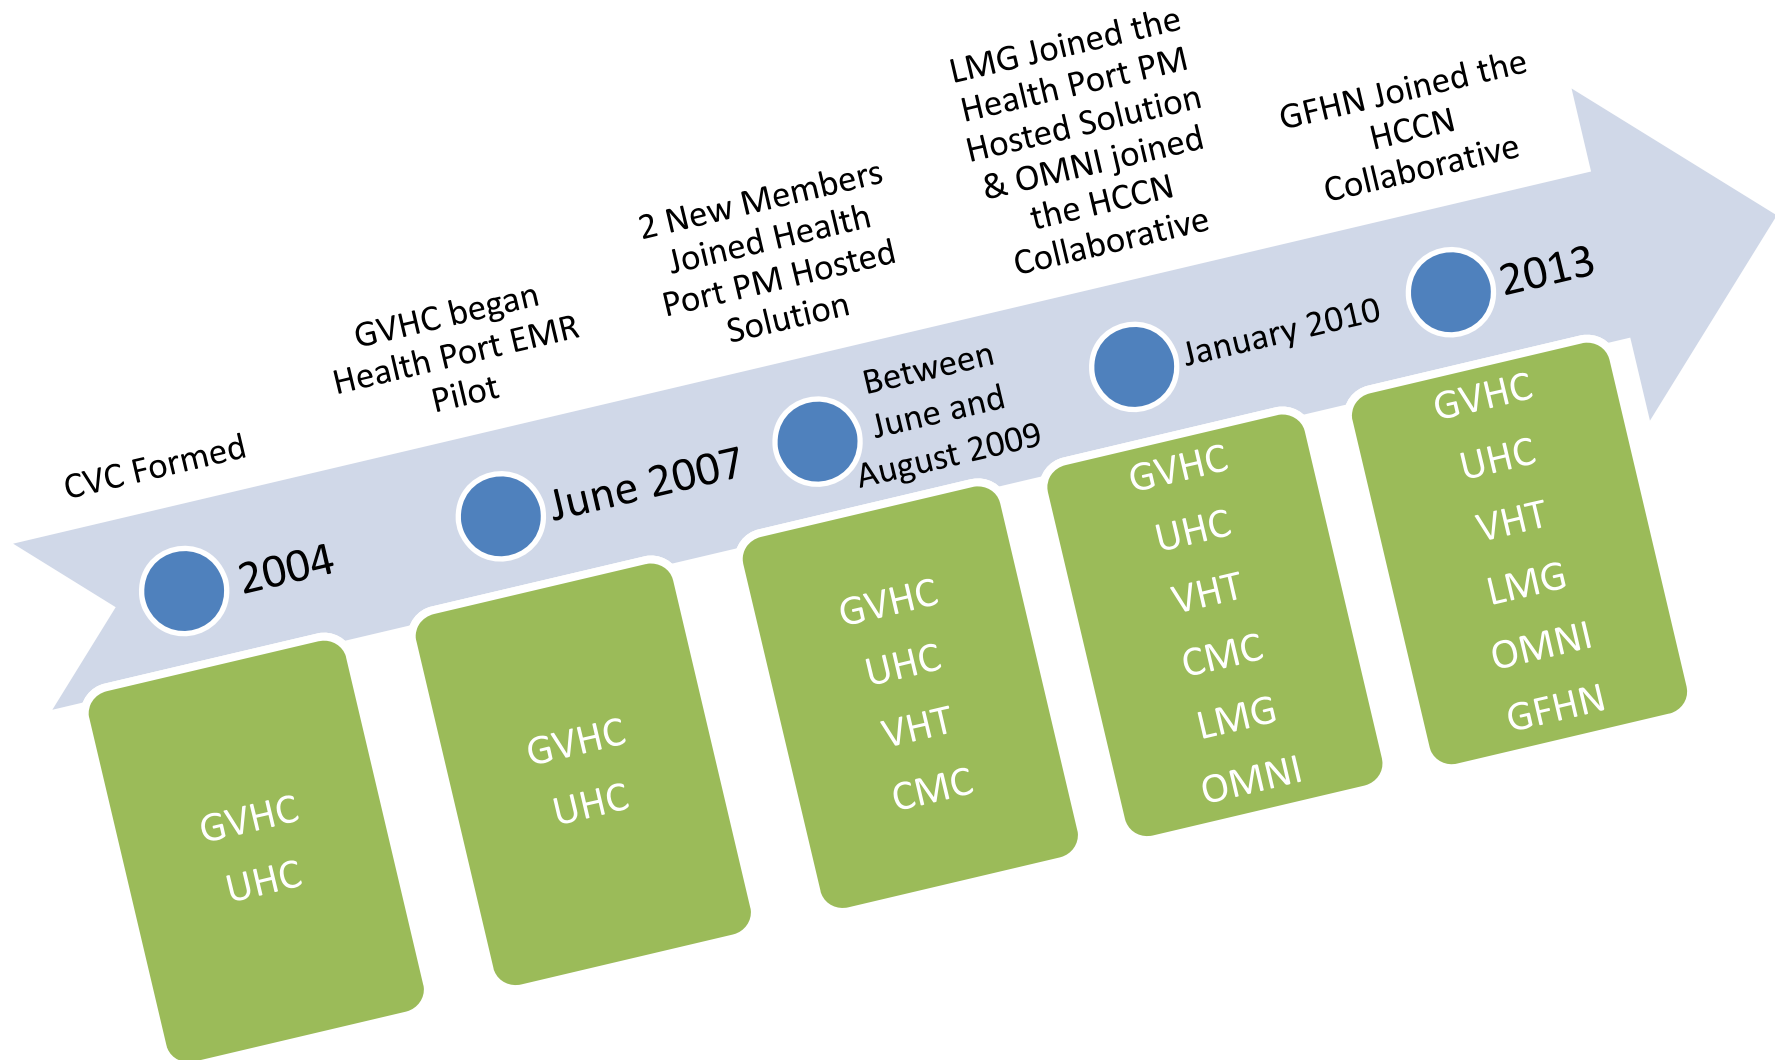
CVC Formed

2004

GVHC
UHC

GVHC began Health Port EMR Pilot

June 2007

GVHC
UHC

2 New Members Joined Health Port PM Hosted Solution

Between June and August 2009

GVHC
UHC
VHT
CMC

LMG Joined the Health Port PM Hosted Solution & OMNI joined the HCCN Collaborative

January 2010

GVHC
UHC
VHT
CMC
LMG
OMNI

GFHN Joined the HCCN Collaborative

2013

GVHC
UHC
VHT
LMG
OMNI
GFHN